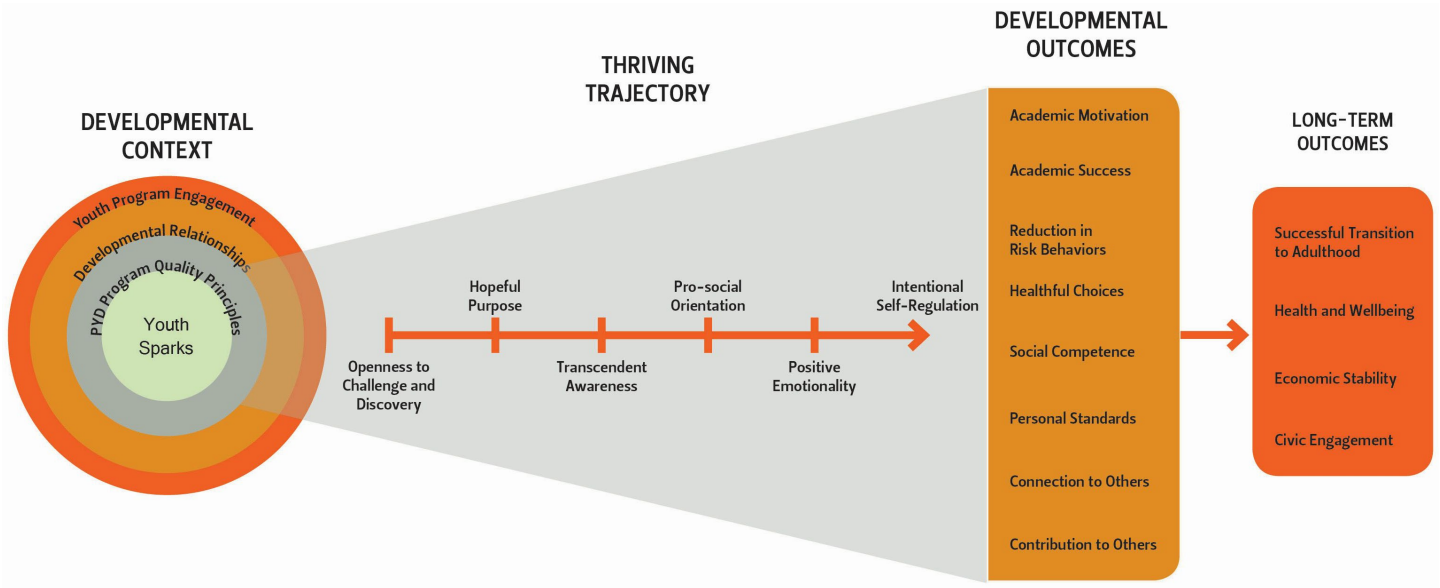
DEVELOPMENTAL CONTEXT

Youth Program Engagement

Developmental Relationships

PYD Program Quality Principles

Youth Sparks

THRIVING TRAJECTORY

Openness to Challenge and Discovery

Hopeful Purpose

Transcendent Awareness

Pro-social Orientation

Positive Emotionality

Intentional Self-Regulation

DEVELOPMENTAL OUTCOMES

Academic Motivation

Academic Success

Reduction in Risk Behaviors

Healthful Choices

Social Competence

Personal Standards

Connection to Others

Contribution to Others

LONG-TERM OUTCOMES

Successful Transition to Adulthood

Health and Wellbeing

Economic Stability

Civic Engagement